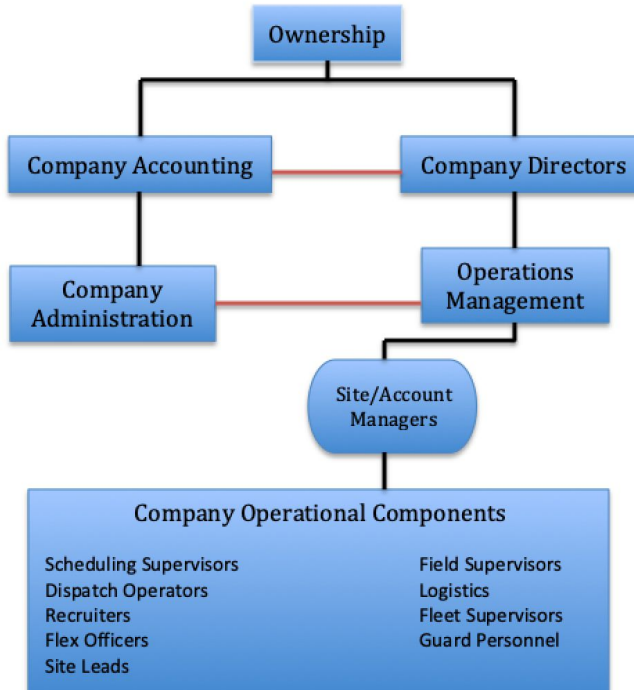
Ownership

Company Accounting

Company Directors

Company Administration

Operations Management

Site/Account Managers

Company Operational Components

Scheduling Supervisors
Dispatch Operators
Recruiters
Flex Officers
Site Leads

Field Supervisors
Logistics
Fleet Supervisors
Guard Personnel